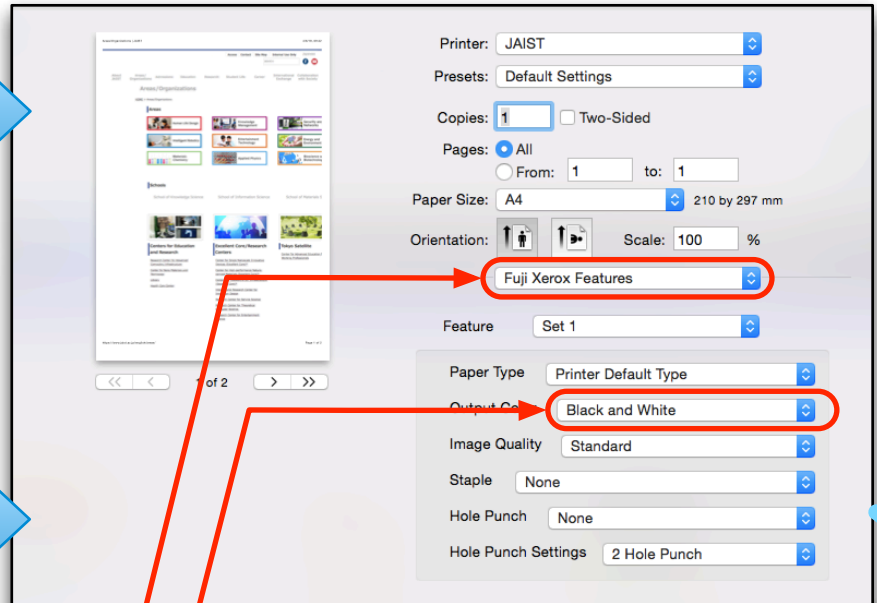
Printer: JAIST
Presets: Default Settings
Copies: 1 Two-Sided
Pages: All
From: 1 to: 1
Paper Size: A4 210 by 297 mm
Orientation: Scale: 100 %
Fuji Xerox Features
Feature Set 1
Paper Type Printer Default Type
Output Co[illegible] Black and White
Image Quality Standard
Staple None
Hole Punch None
Hole Punch Settings 2 Hole Punch

Areas/Organizations
Areas
Schools
Centers for Education and Research
Excellent Core Research Centers
Tokyo Satellite

1 of 2